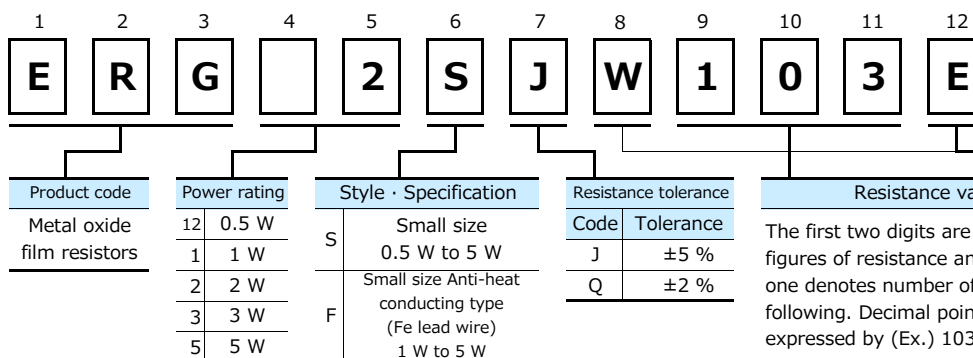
1 2 3 4 5 6 7 8 9 10 11 12

E R G 2 S J W 1 0 3 E

Product code

Metal oxide film resistors

Power rating

| | |
|---|---|
| 12 | 0.5 W |
| 1 | 1 W |
| 2 | 2 W |
| 3 | 3 W |
| 5 | 5 W |

Style · Specification

| | |
|---|---|
| S | Small size 0.5 W to 5 W |
| F | Small size Anti-heat conducting type (Fe lead wire) 1 W to 5 W |

Resistance tolerance

| Code | Tolerance |
|---|---|
| J | ±5 % |
| Q | ±2 % |

Resistance va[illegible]

The first two digits are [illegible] figures of resistance an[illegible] one denotes number o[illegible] following. Decimal poin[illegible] expressed by (Ex.) 103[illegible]